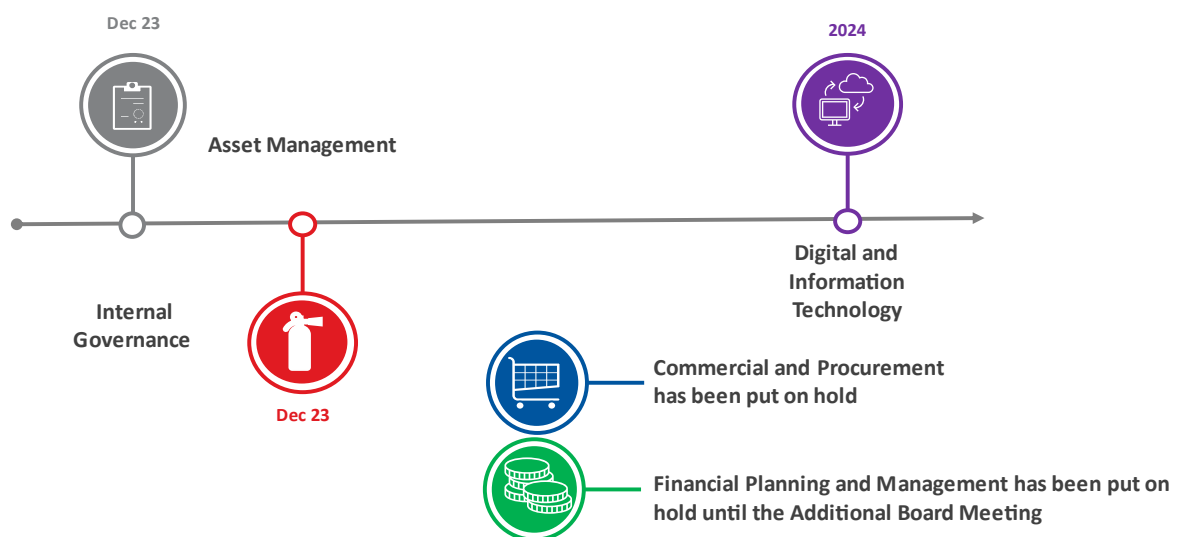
Dec 23

2024

Asset Management

Digital and Information Technology

Internal Governance

Dec 23

Commercial and Procurement has been put on hold

Financial Planning and Management has been put on hold until the Additional Board Meeting